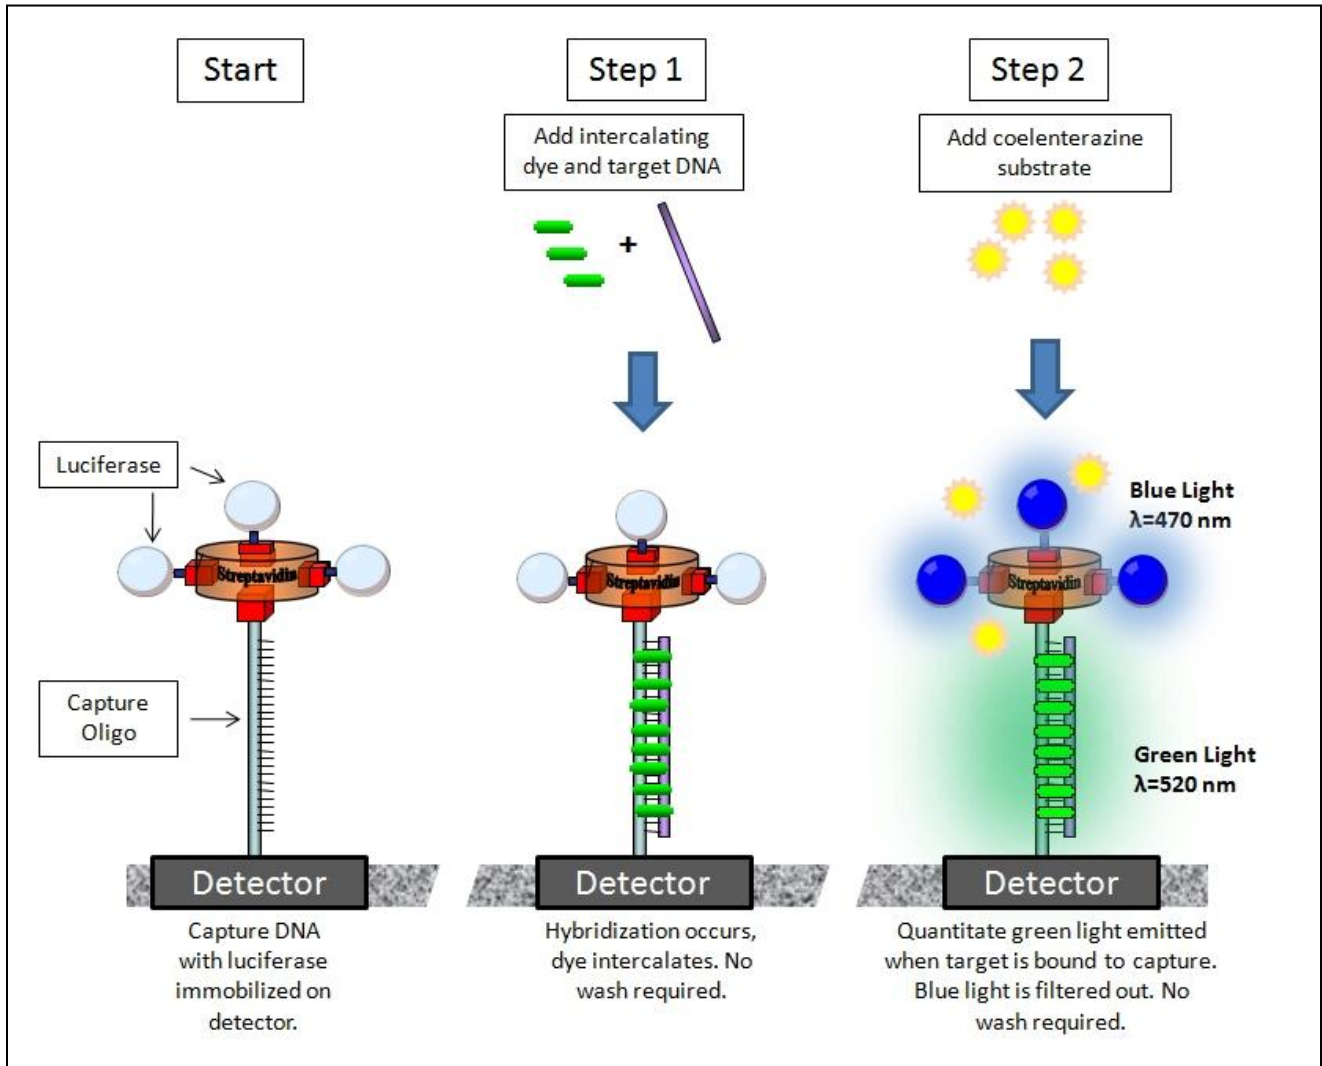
Start

Luciferase

Streptavidin

Capture Oligo

Detector

Capture DNA with luciferase immobilized on detector.

Step 1

Add intercalating dye and target DNA

+

Streptavidin

Detector

Hybridization occurs, dye intercalates. No wash required.

Step 2

Add coelenterazine substrate

Blue Light λ=470 nm

Streptavidin

Green Light λ=520 nm

Detector

Quantitate green light emitted when target is bound to capture. Blue light is filtered out. No wash required.